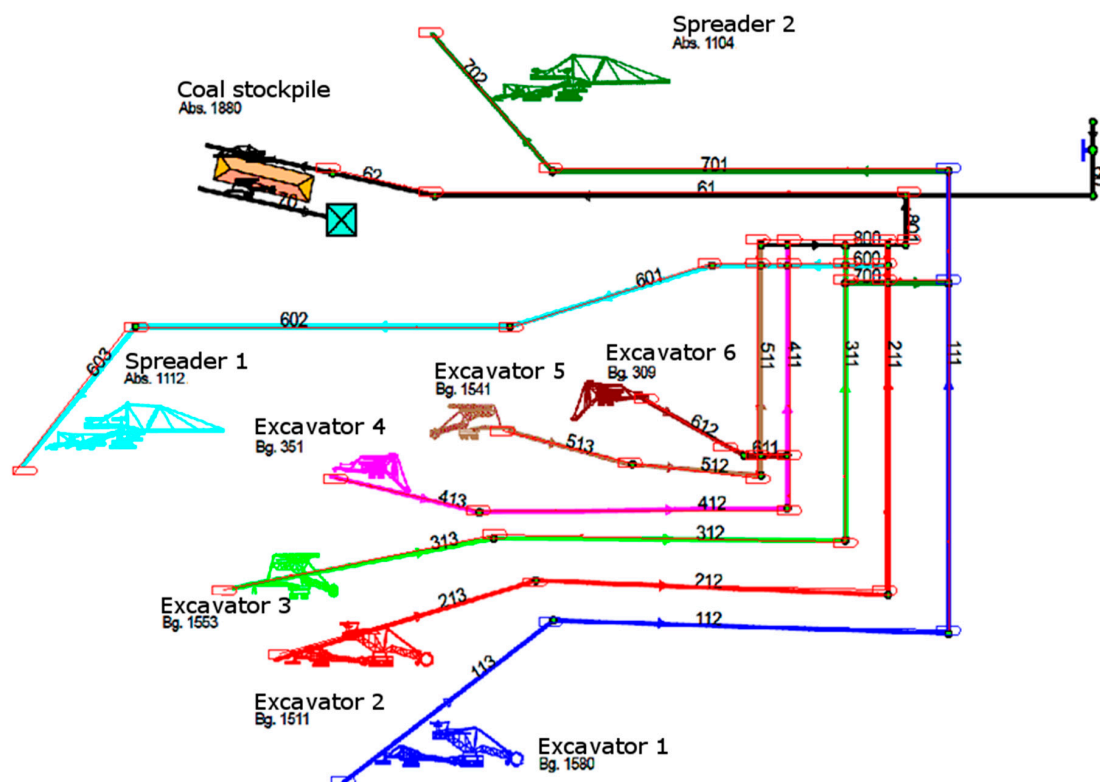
Spreader 2
Abs. 1104

702

Coal stockpile
Abs. 1880

62

70

701

61

801

800

600

700

601

602

603

Spreader 1
Abs. 1112

511

411

311

211

111

Excavator 5
Bg. 1541

Excavator 6
Bg. 309

612

Excavator 4
Bg. 351

513

611

512

413

412

313

312

Excavator 3
Bg. 1553

213

212

112

113

Excavator 2
Bg. 1511

Excavator 1
Bg. 1580